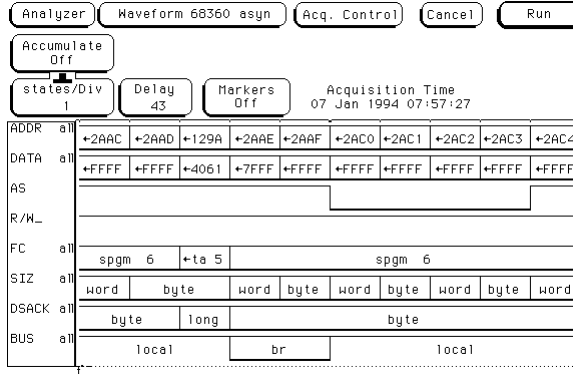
Analyzer | Waveform 68360 asyn | Acq. Control | Cancel | Run

Accumulate Off

states/Div 1 | Delay 43 | Markers Off | Acquisition Time 07 Jan 1994 07:57:27

| | | | | | | | | | | |
|---|---|---|---|---|---|---|---|---|---|---|
| ADDR all | ←2AAC | ←2AAD | ←129A | ←2AAE | ←2AAF | ←2AC0 | ←2AC1 | ←2AC2 | ←2AC3 | ←2AC4 |
| DATA all | ←FFFF | ←FFFF | ←4061 | ←7FFF | ←FFFF | ←FFFF | ←FFFF | ←FFFF | ←FFFF | ←FFFF |
| AS | | | | | | | | | | |
| R/W_ | | | | | | | | | | |
| FC all | spgm 6 | | ←ta 5 | spgm 6 | | | | | | |
| SIZ all | word | byte | | word | byte | word | byte | word | byte | word |
| DSACK all | byte | | long | byte | | | | | | |
| BUS all | local | | | br | | local | | | | |